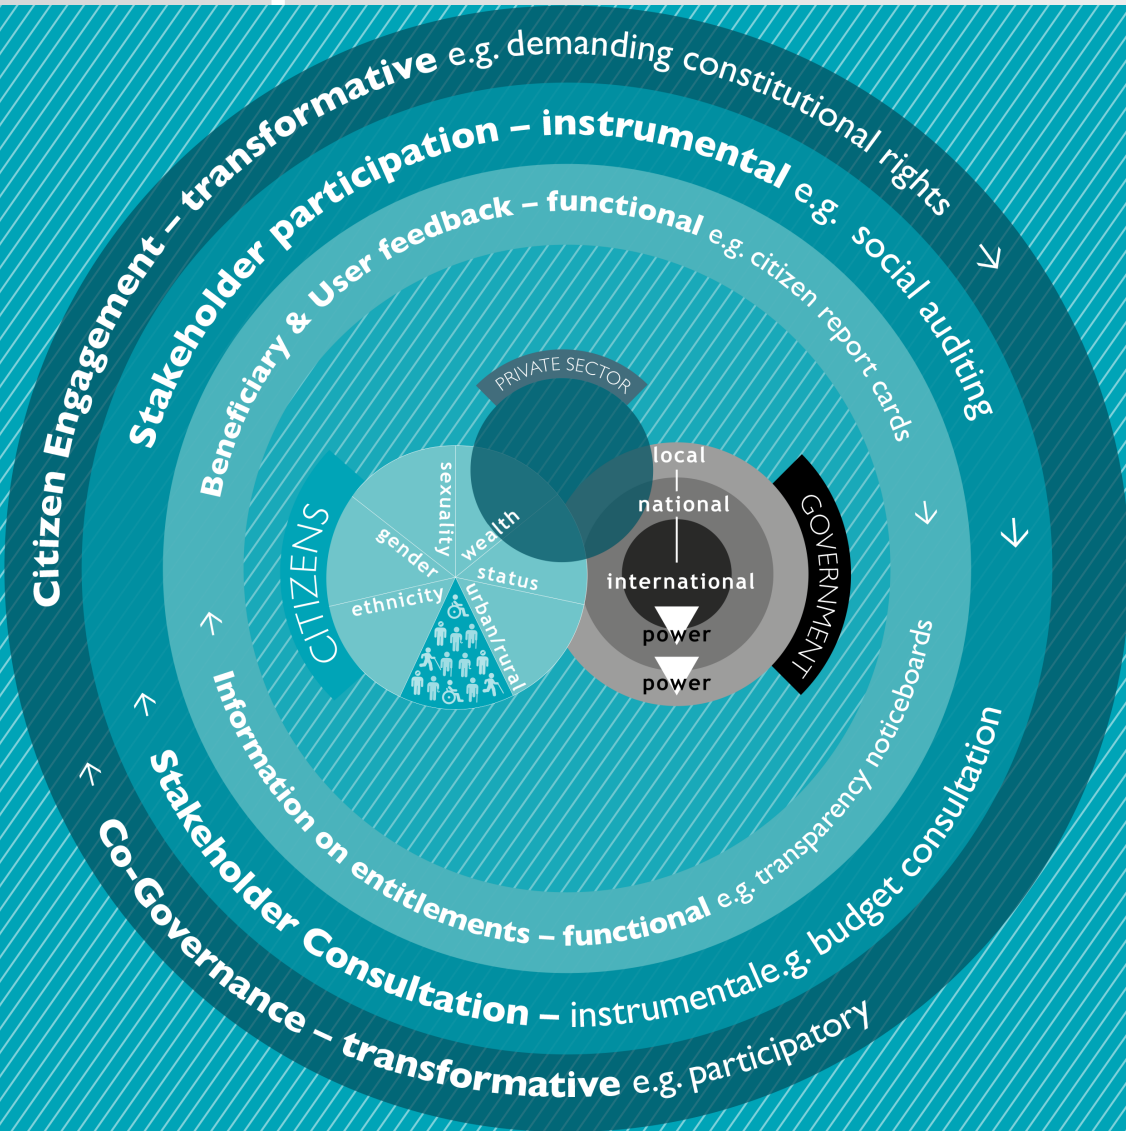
Citizen Engagement – transformative e.g. demanding constitutional rights

Stakeholder participation – instrumental e.g. social auditing

Beneficiary & User feedback – functional e.g. citizen report cards

PRIVATE SECTOR

CITIZENS

sexuality

gender

wealth

status

ethnicity

urban/rural

local

national

international

power

power

GOVERNMENT

Information on entitlements – functional e.g. transparency noticeboards

Stakeholder Consultation – instrumentale.g. budget consultation

Co-Governance – transformative e.g. participatory